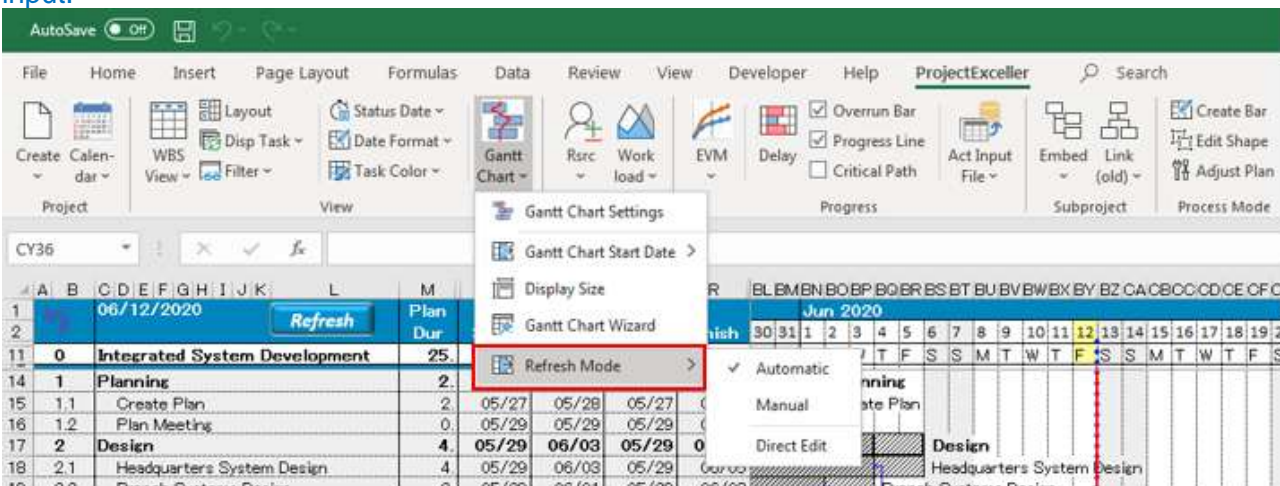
Input:

AutoSave Off

File Home Insert Page Layout Formulas Data Review View Developer Help ProjectExceller Search

Create Calendar Project
WBS View Layout Disp Task Filter Status Date Date Format Task Color View
Gantt Chart
Rsrc Work load
EVM
Delay Overrun Bar Progress Line Critical Path Progress
Act Input File
Embed Link (old) Subproject
Create Bar Edit Shape Adjust Plan Process Mode

Gantt Chart Settings
Gantt Chart Start Date
Display Size
Gantt Chart Wizard
Refresh Mode
Automatic
Manual
Direct Edit

CY36

| | A | B | C D E F G H I J K | L | M | | | | R |
|---|---|---|---|---|---|---|---|---|---|
| 1 | | | 06/12/2020 | Refresh | Plan | | | | |
| 2 | | | | | Dur | | | | nish |
| 11 | | 0 | Integrated System Development | | 25. | | | | |
| 14 | | 1 | Planning | | 2. | | | | |
| 15 | | 1.1 | Create Plan | | 2 | 05/27 | 05/28 | 05/27 | |
| 16 | | 1.2 | Plan Meeting | | 0. | 05/29 | 05/29 | 05/29 | |
| 17 | | 2 | Design | | 4. | 05/29 | 06/03 | 05/29 | 0 |
| 18 | | 2.1 | Headquarters System Design | | 4 | 05/29 | 06/03 | 05/29 | |

BL BM BN BO BP BQ BR BS BT BU BV BW BX BY BZ CA CB CC CD CE CF C
Jun 2020
30 31 1 2 3 4 5 6 7 8 9 10 11 12 13 14 15 16 17 18 19
T F S S M T W T F S S M T W T F S
nning
ate Plan
Design
Headquarters System Design